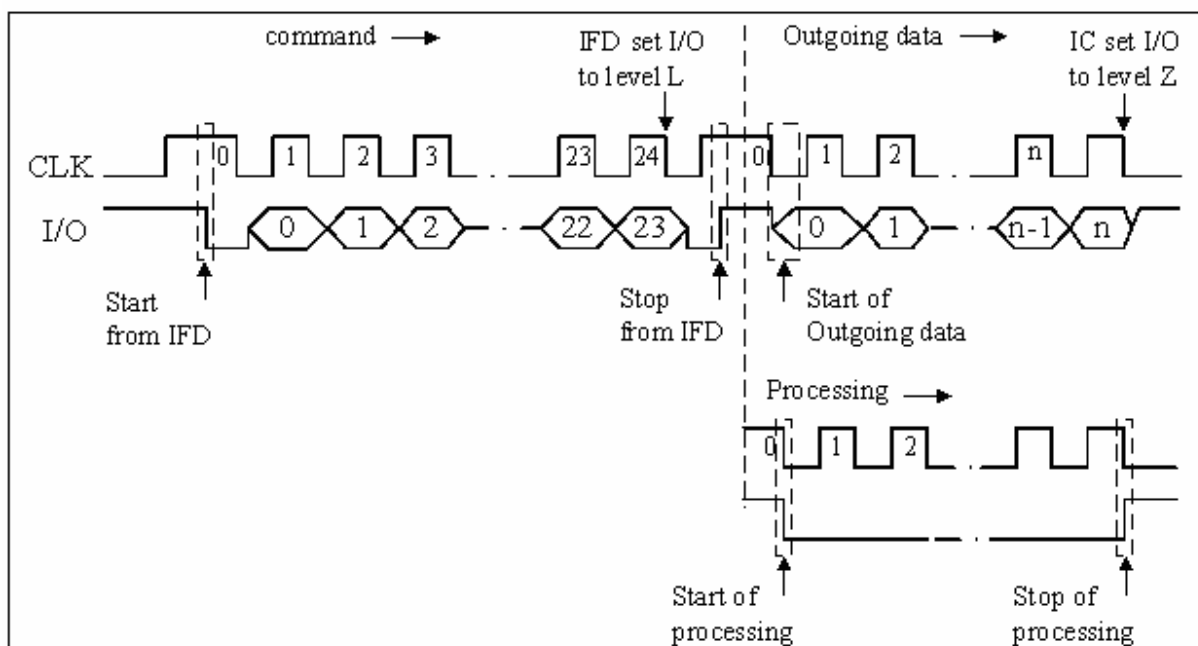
command →

IFD set I/O to level L

Outgoing data →

IC set I/O to level Z

CLK

0 1 2 3 23 24 0 1 2 n

I/O

0 1 2 22 23 0 1 n-1 n

Start from IFD

Stop from IFD

Start of Outgoing data

Processing →

0 1 2

Start of processing

Stop of processing